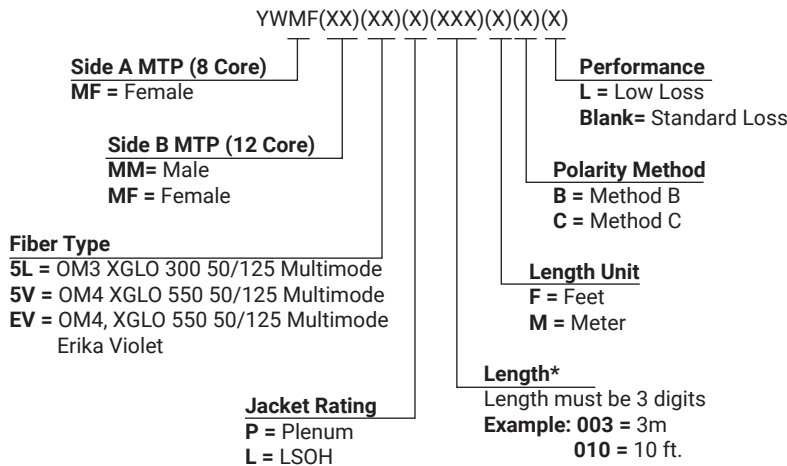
YWMF(XX)(XX)(X)(XXX)(X)(X)(X)

**Side A MTP (8 Core)**
**MF =** Female

**Side B MTP (12 Core)**
**MM=** Male
**MF =** Female

**Fiber Type**
**5L =** OM3 XGLO 300 50/125 Multimode
**5V =** OM4 XGLO 550 50/125 Multimode
**EV =** OM4, XGLO 550 50/125 Multimode Erika Violet

**Jacket Rating**
**P =** Plenum
**L =** LSOH

**Length***
Length must be 3 digits
**Example: 003 =** 3m
**010 =** 10 ft.

**Length Unit**
**F =** Feet
**M =** Meter

**Polarity Method**
**B =** Method B
**C =** Method C

**Performance**
**L =** Low Loss
**Blank=** Standard Loss